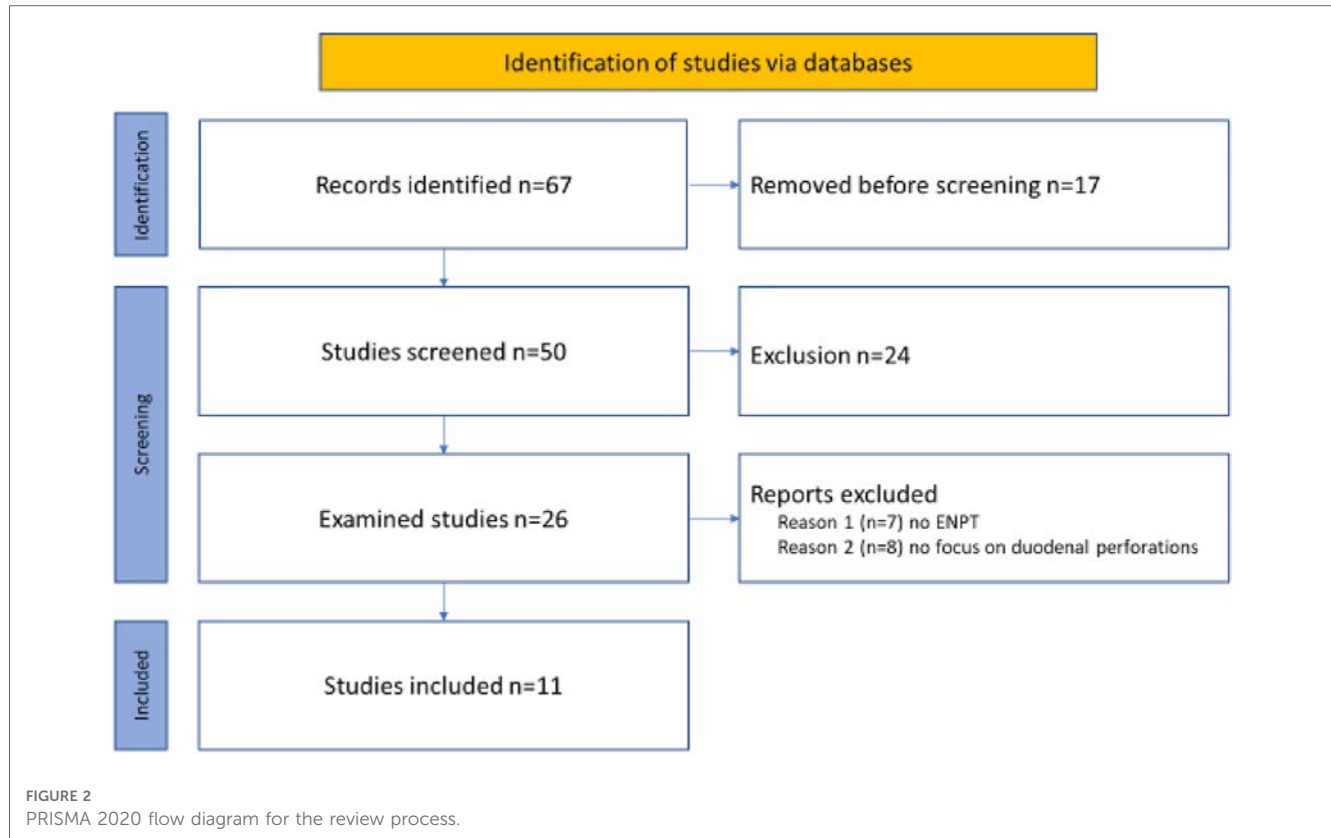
Identification of studies via databases

Identification

Records identified n=67

Removed before screening n=17

Screening

Studies screened n=50

Exclusion n=24

Examined studies n=26

Reports excluded
Reason 1 (n=7) no ENPT
Reason 2 (n=8) no focus on duodenal perforations

Included

Studies included n=11

FIGURE 2
PRISMA 2020 flow diagram for the review process.